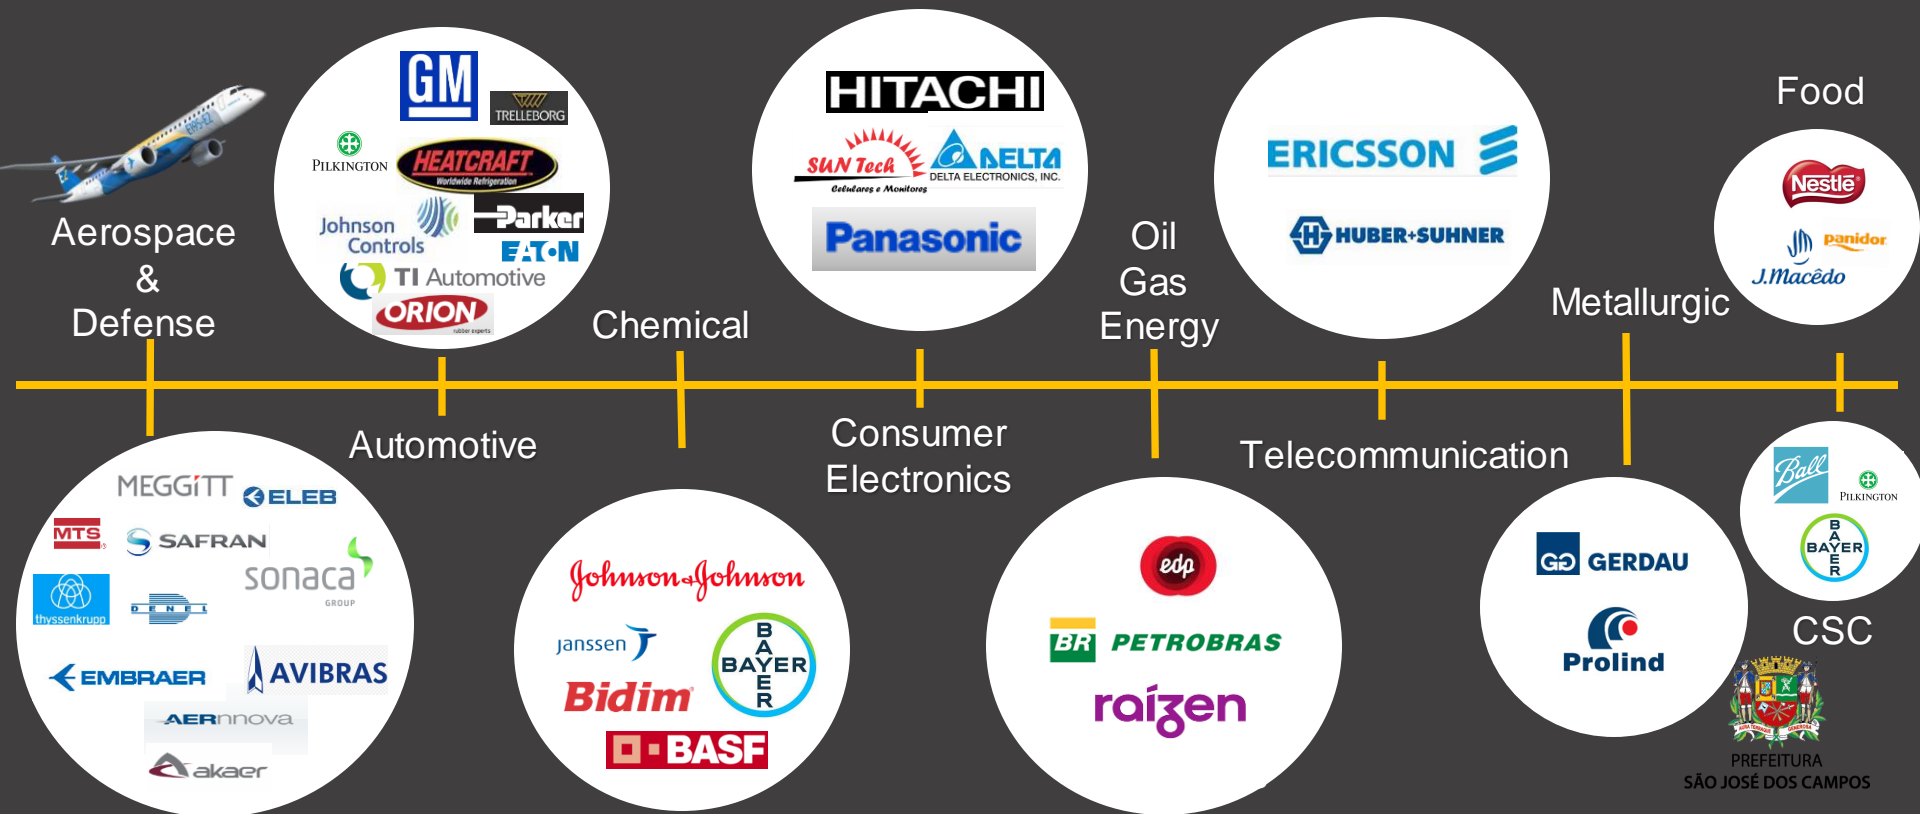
Aerospace & Defense

GM
TRELLEBORG
PILKINGTON
HEATCRAFT
Worldwide Refrigeration
Johnson Controls
Parker
EATON
TI Automotive
ORION
rubber experts

Chemical

HITACHI
SUN Tech
Celulares e Monitores
DELTA
DELTA ELECTRONICS, INC.
Panasonic

Oil Gas Energy

ERICSSON
HUBER+SUHNER

Metallurgic

Food
Nestlé
panidor
J.Macêdo

Automotive

Consumer Electronics

Telecommunication

MEGGiTT
ELEB
MTS
SAFRAN
sonaca
GROUP
thyssenkrupp
DENEL
EMBRAER
AVIBRAS
AERnnova
akaer

Johnson&Johnson
Janssen
BAYER
Bidim
BASF

edp
BR
PETROBRAS
raízen

GERDAU
Prolind

Ball
PILKINGTON
BAYER

CSC

PREFEITURA
SÃO JOSÉ DOS CAMPOS